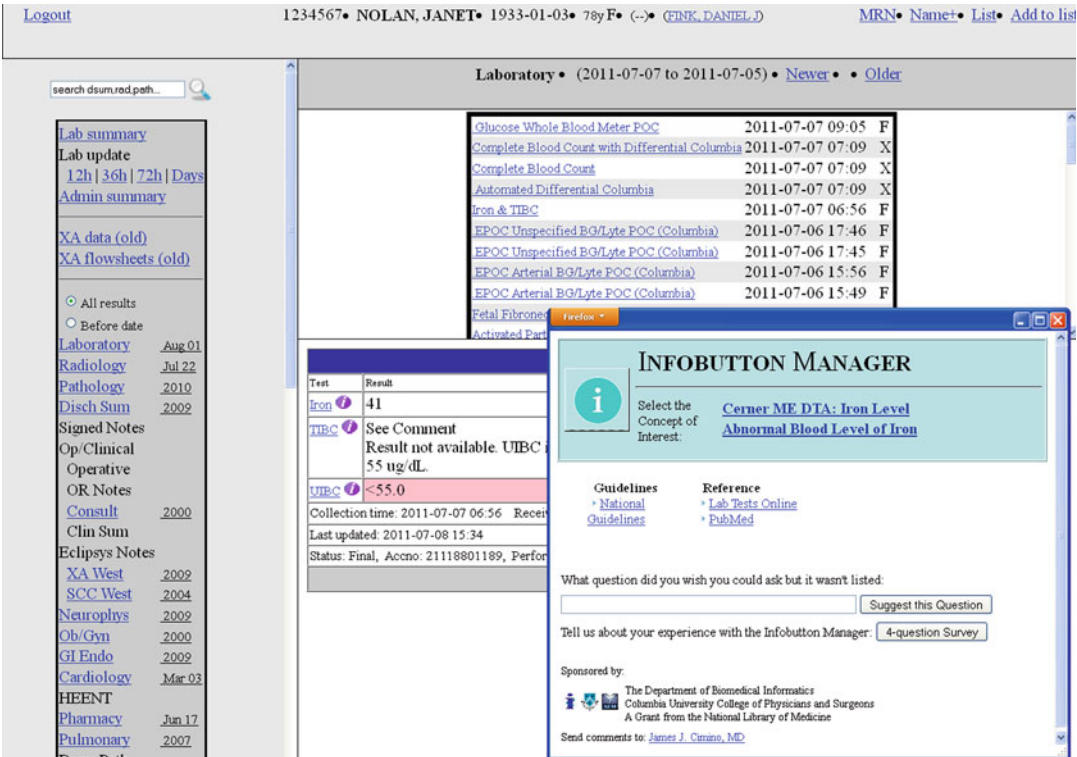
Logout 1234567• NOLAN, JANET• 1933-01-03• 78y F• (--)• (FINK, DANIEL J) MRN• Name+• List• Add to list

search dsum,rad,path...

Lab summary
Lab update
12h | 36h | 72h | Days
Admin summary

XA data (old)
XA flowsheets (old)

All results
Before date

| | |
|---|---|
| Laboratory | Aug 01 |
| Radiology | Jul 22 |
| Pathology | 2010 |
| Disch Sum | 2009 |
| Signed Notes | |
| Op/Clinical | |
| Operative | |
| OR Notes | |
| Consult | 2000 |
| Clin Sum | |
| Eclipsys Notes | |
| XA West | 2009 |
| SCC West | 2004 |
| Neurophys | 2009 |
| Ob/Gyn | 2000 |
| GI Endo | 2009 |
| Cardiology | Mar 03 |
| HEENT | |
| Pharmacy | Jun 17 |
| Pulmonary | 2007 |

Laboratory • (2011-07-07 to 2011-07-05) • Newer • • Older

| | | |
|---|---|---|
| Glucose Whole Blood Meter POC | 2011-07-07 09:05 | F |
| Complete Blood Count with Differential Columbia | 2011-07-07 07:09 | X |
| Complete Blood Count | 2011-07-07 07:09 | X |
| Automated Differential Columbia | 2011-07-07 07:09 | X |
| Iron & TIBC | 2011-07-07 06:56 | F |
| EPOC Unspecified BG/Lyte POC (Columbia) | 2011-07-06 17:46 | F |
| EPOC Unspecified BG/Lyte POC (Columbia) | 2011-07-06 17:45 | F |
| EPOC Arterial BG/Lyte POC (Columbia) | 2011-07-06 15:56 | F |
| EPOC Arterial BG/Lyte POC (Columbia) | 2011-07-06 15:49 | F |
| Fetal Fibronec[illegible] | | |
| Activated Part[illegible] | | |

| Test | Result |
|---|---|
| Iron | 41 |
| TIBC | See Comment Result not available. UIBC i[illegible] 55 ug/dL. |
| UIBC | <55.0 |

Collection time: 2011-07-07 06:56 Recei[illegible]
Last updated: 2011-07-08 15:34
Status: Final, Accno: 21118801189, Perfor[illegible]

Firefox

INFOBUTTON MANAGER

Select the Concept of Interest:
Cerner ME DTA: Iron Level
Abnormal Blood Level of Iron

Guidelines
National Guidelines

Reference
Lab Tests Online
PubMed

What question did you wish you could ask but it wasn't listed:
Suggest this Question

Tell us about your experience with the Infobutton Manager: 4-question Survey

Sponsored by:
The Department of Biomedical Informatics
Columbia University College of Physicians and Surgeons
A Grant from the National Library of Medicine

Send comments to: James J. Cimino, MD